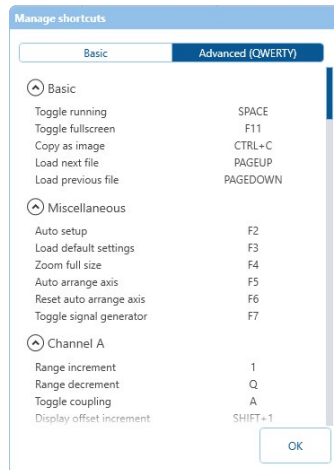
Manage shortcuts

Basic | Advanced (QWERTY)

Basic

Toggle running SPACE
Toggle fullscreen F11
Copy as image CTRL+C
Load next file PAGEUP
Load previous file PAGEDOWN

Miscellaneous

Auto setup F2
Load default settings F3
Zoom full size F4
Auto arrange axis F5
Reset auto arrange axis F6
Toggle signal generator F7

Channel A

Range increment 1
Range decrement Q
Toggle coupling A
Display offset increment SHIFT+1

OK